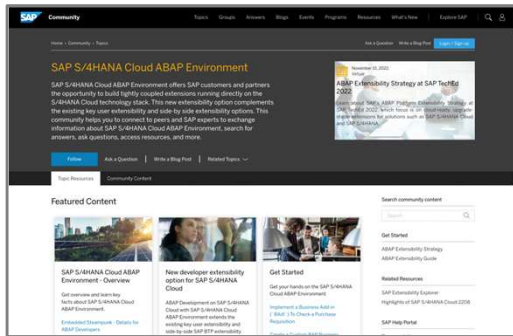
SAP Community

Topics Groups Answers Blogs Events Programs Resources What's New Explore SAP

Home › Community › Topics

Ask a Question Write a Blog Post Login / Sign-up

SAP S/4HANA Cloud ABAP Environment

SAP S/4HANA Cloud ABAP Environment offers SAP customers and partners the opportunity to build tightly coupled extensions running directly on the S/4HANA Cloud technology stack. This new extensibility option complements the existing key user extensibility and side-by side extensibility options. This community helps you to connect to peers and SAP experts to exchange information about SAP S/4HANA Cloud ABAP Environment, search for answers, ask questions, access resources, and more.

November 10, 2022
Virtual

ABAP Extensibility Strategy at SAP TechEd 2022

Learn about SAP's ABAP Platform Extensibility Strategy at SAP TechEd 2022, which focus is on cloud-ready, upgrade-stable extensions for solutions such as SAP S/4HANA Cloud and SAP S/4HANA.

Follow Ask a Question Write a Blog Post Related Topics

Topic Resources Community Content

Featured Content

SAP S/4HANA Cloud ABAP Environment - Overview

Get overview and learn key facts about SAP S/4HANA Cloud ABAP Environment.

Embedded Steampunk - Details for ABAP Developers

New developer extensibility option for SAP S/4HANA Cloud

ABAP Development on SAP S/4HANA Cloud with SAP S/4HANA Cloud ABAP Environment extends the existing key user extensibility and side-by side SAP BTP extensibility

Get Started

Get your hands on the SAP S/4HANA Cloud ABAP Environment.

Implement a Business Add-in (BAdI) To Check a Purchase Requisition

Create a Custom ABAP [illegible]

Search community content

Search

Get Started

ABAP Extensibility Strategy

ABAP Extensibility Guide

Related Resources

SAP Extensibility Explorer

Highlights of SAP S/4HANA Cloud 2208

SAP Help Portal